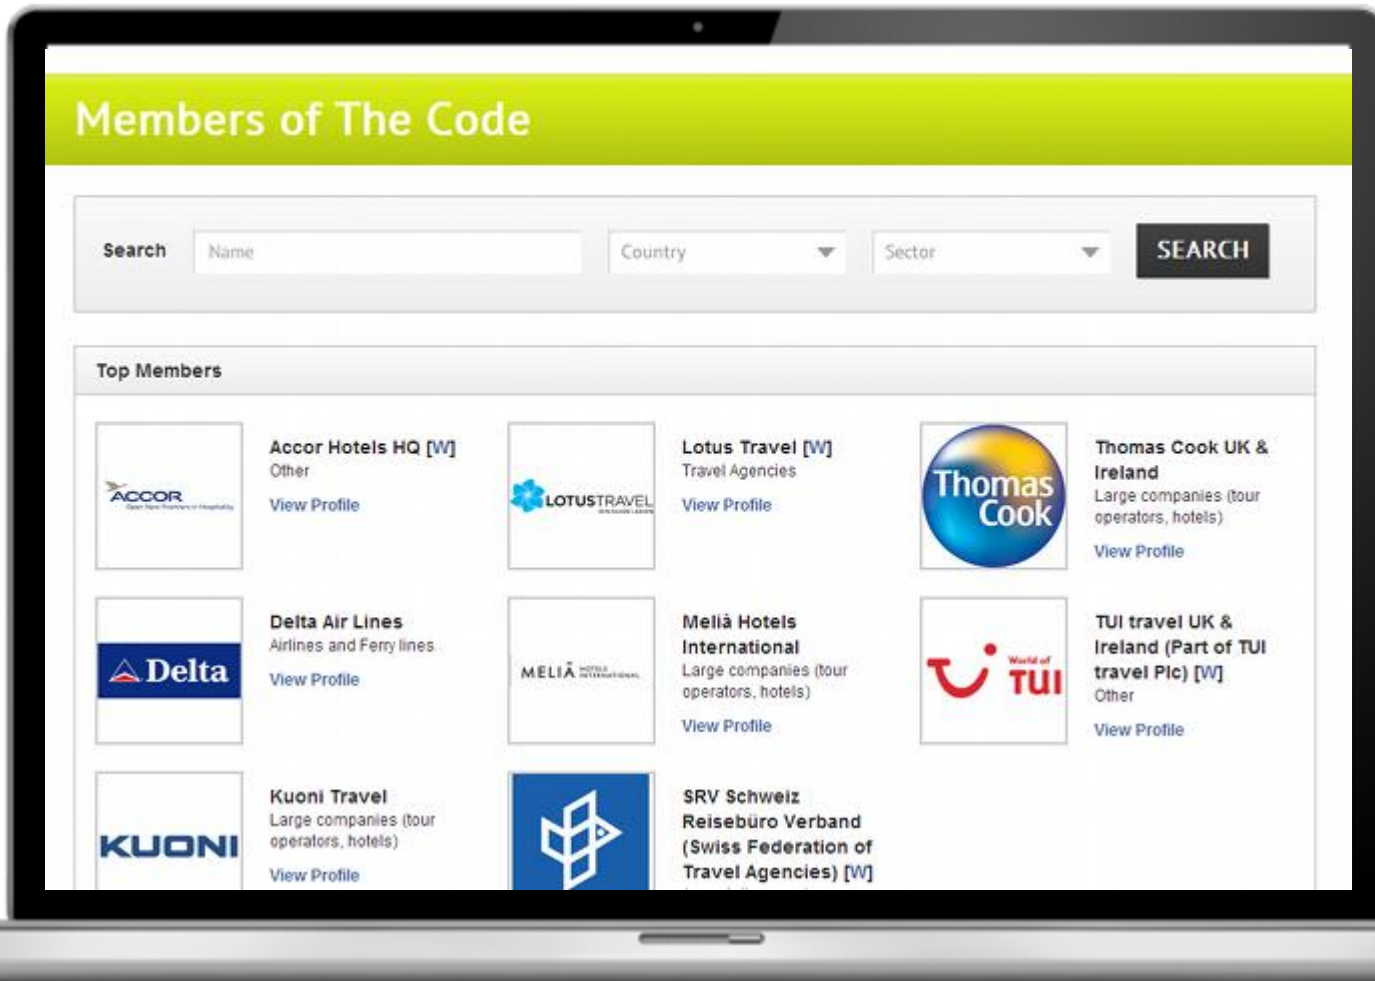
Members of The Code

Search Name Country Sector SEARCH

Top Members

ACCOR

Accor Hotels HQ [W]
Other
View Profile

LOTUSTRAVEL

Lotus Travel [W]
Travel Agencies
View Profile

Thomas Cook

Thomas Cook UK & Ireland
Large companies (tour operators, hotels)
View Profile

Delta

Delta Air Lines
Airlines and Ferry lines
View Profile

MELIÃ

Meliá Hotels International
Large companies (tour operators, hotels)
View Profile

World of TUI

TUI travel UK & Ireland (Part of TUI travel Plc) [W]
Other
View Profile

KUONI

Kuoni Travel
Large companies (tour operators, hotels)
View Profile

SRV Schweiz Reisebüro Verband (Swiss Federation of Travel Agencies) [W]
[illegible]